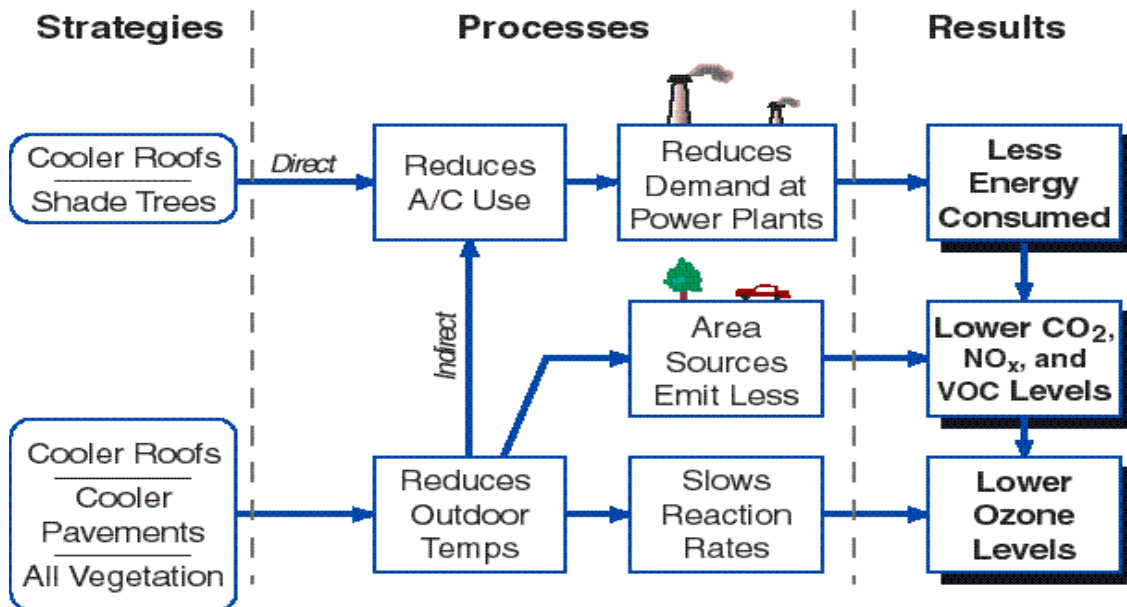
Strategies

Processes

Results

Cooler Roofs
Shade Trees

Direct

Reduces A/C Use

Reduces Demand at Power Plants

Less Energy Consumed

Indirect

Area Sources Emit Less

Lower $CO_2$, $NO_x$, and VOC Levels

Cooler Roofs
Cooler Pavements
All Vegetation

Reduces Outdoor Temps

Slows Reaction Rates

Lower Ozone Levels